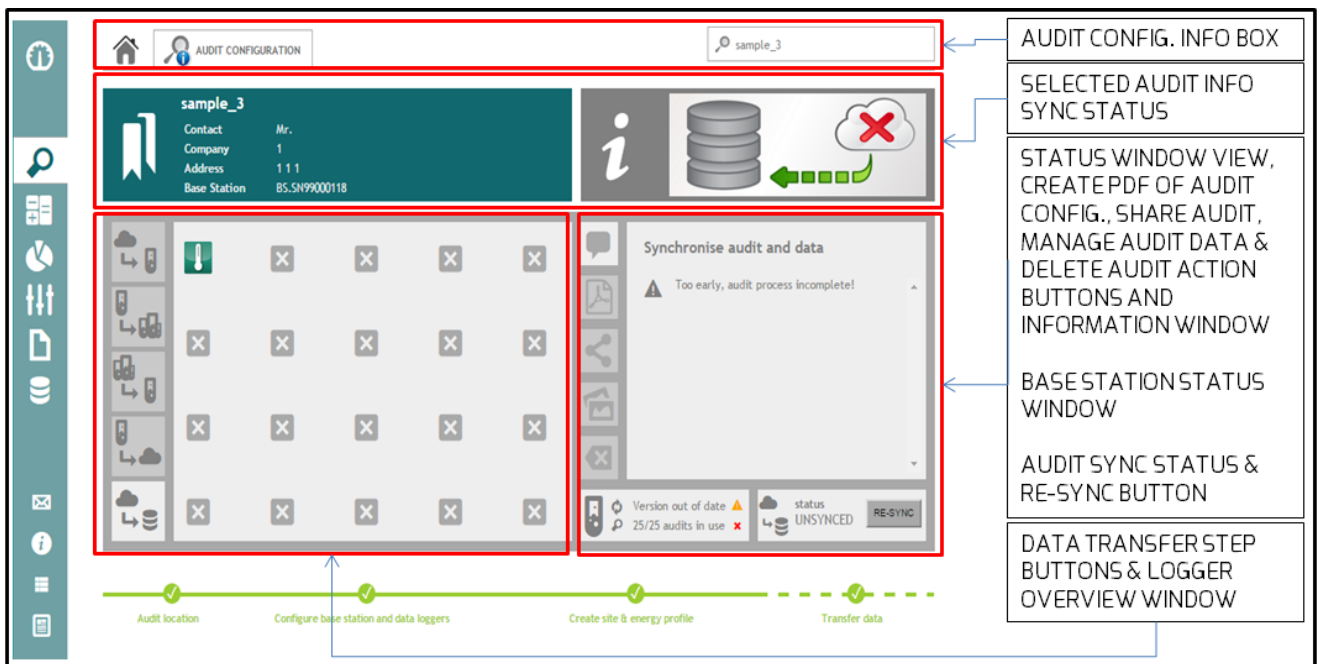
AUDIT CONFIGURATION

sample_3

AUDIT CONFIG. INFO BOX

sample_3
Contact Mr.
Company 1
Address 1 1 1
Base Station BS.SN99000118

SELECTED AUDIT INFO SYNC STATUS

Synchronise audit and data

Too early, audit process incomplete!

STATUS WINDOW VIEW, CREATE PDF OF AUDIT CONFIG., SHARE AUDIT, MANAGE AUDIT DATA & DELETE AUDIT ACTION BUTTONS AND INFORMATION WINDOW

BASE STATION STATUS WINDOW

AUDIT SYNC STATUS & RE-SYNC BUTTON

Version out of date
25/25 audits in use

status
UNSYNCED
RE-SYNC

DATA TRANSFER STEP BUTTONS & LOGGER OVERVIEW WINDOW

Audit location
Configure base station and data loggers
Create site & energy profile
Transfer data